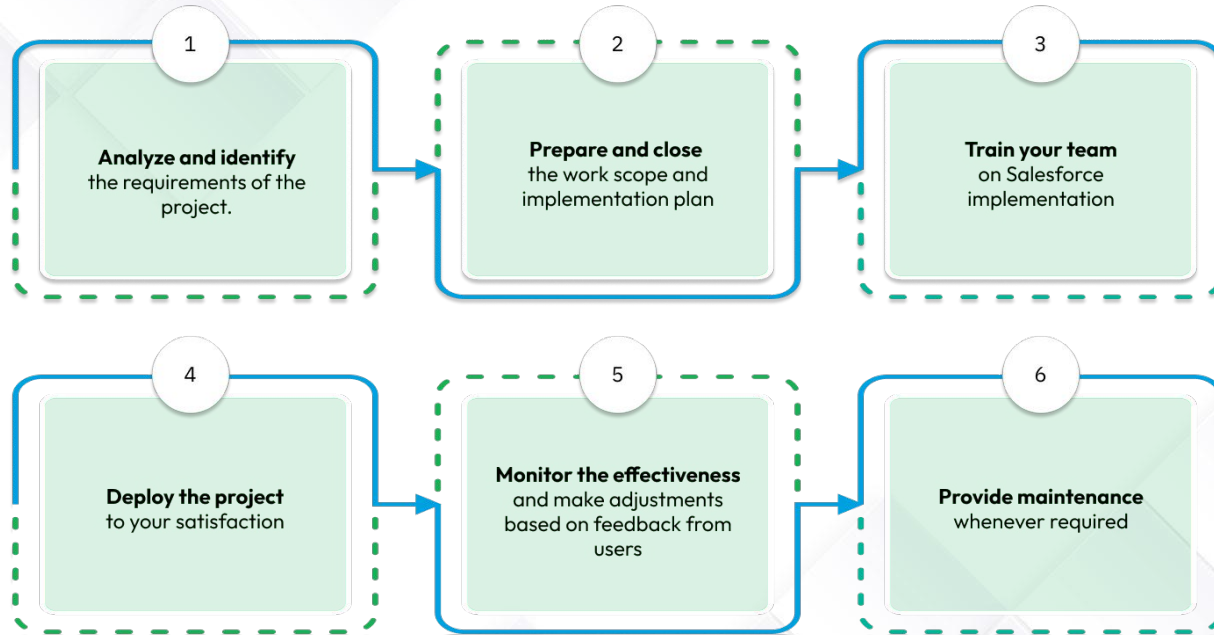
1

**Analyze and identify** the requirements of the project.

2

**Prepare and close** the work scope and implementation plan

3

**Train your team** on Salesforce implementation

4

**Deploy the project** to your satisfaction

5

**Monitor the effectiveness** and make adjustments based on feedback from users

6

**Provide maintenance** whenever required